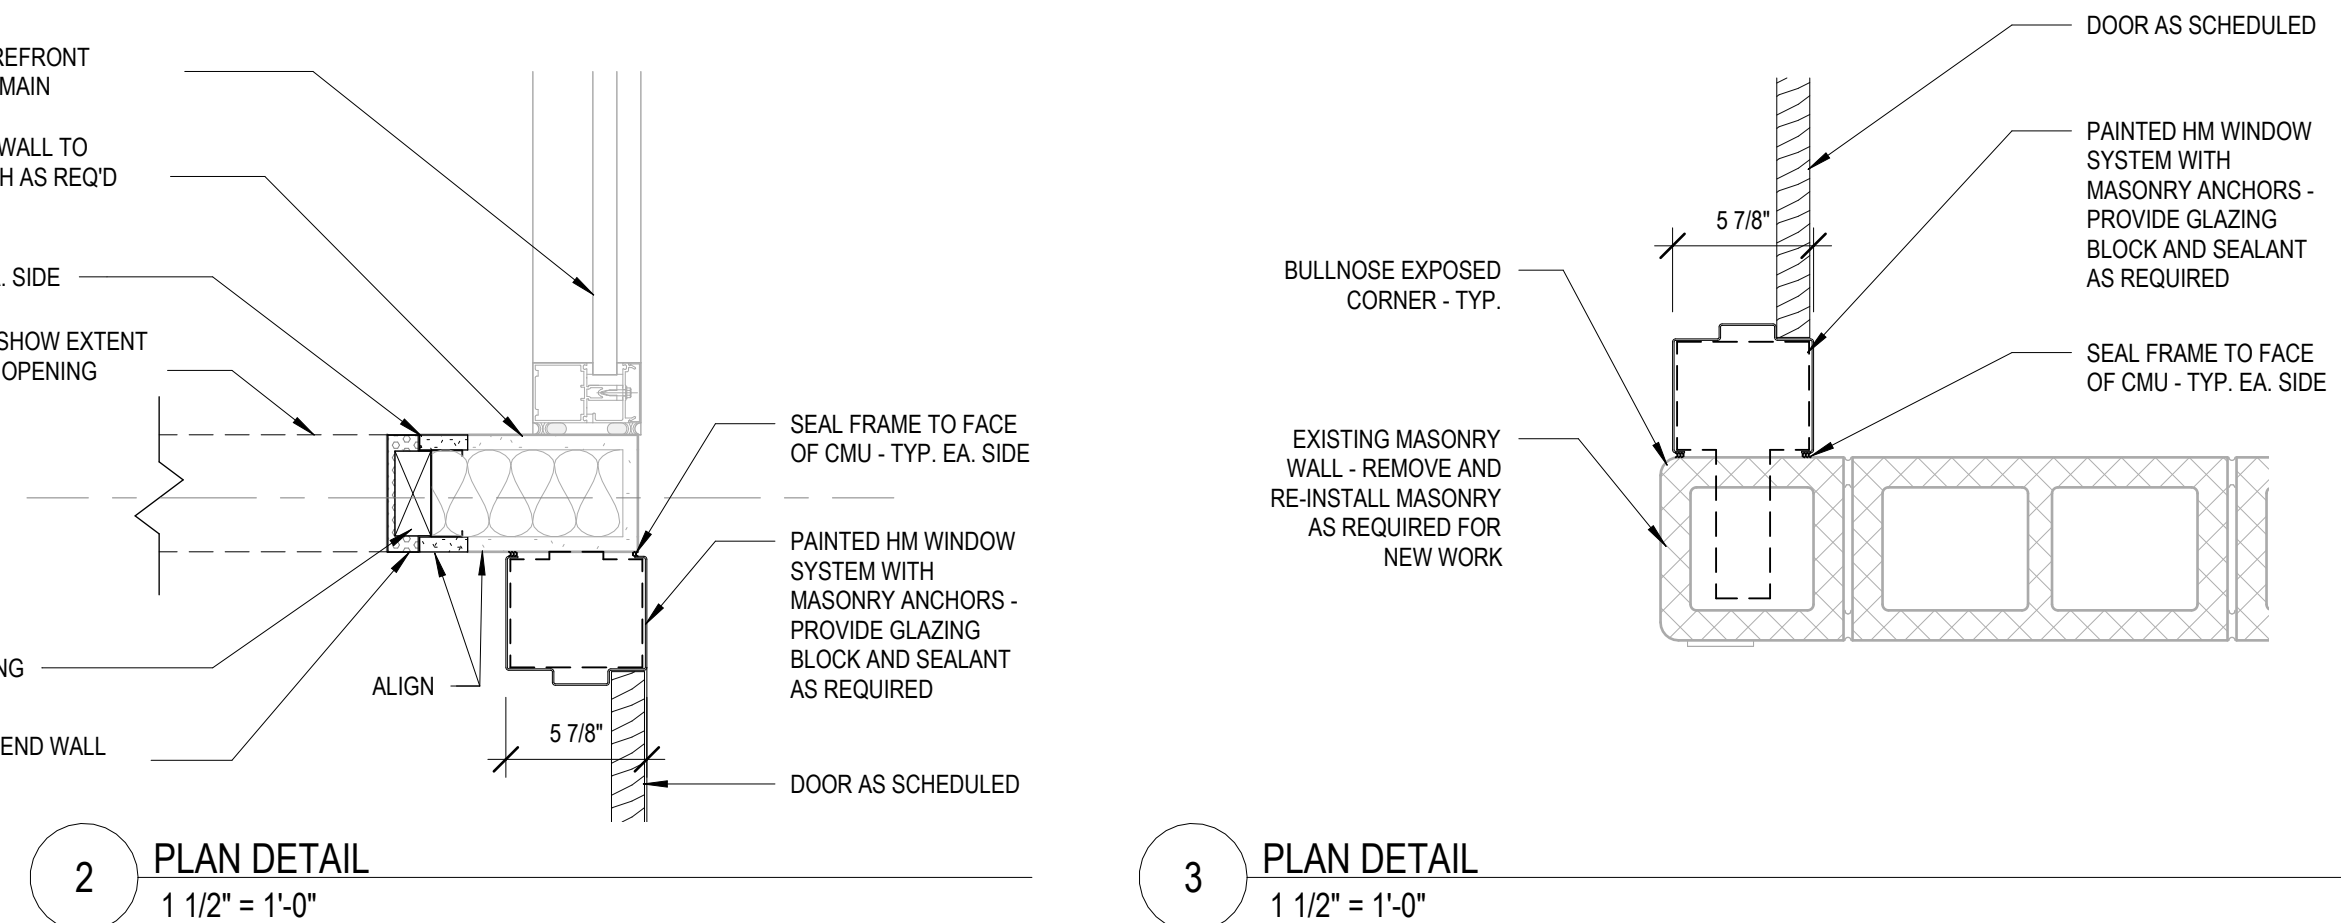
REFRONT MAIN

WALL TO H AS REQ'D

. SIDE

SHOW EXTENT OPENING

NG

END WALL

ALIGN

SEAL FRAME TO FACE OF CMU - TYP. EA. SIDE

PAINTED HM WINDOW SYSTEM WITH MASONRY ANCHORS - PROVIDE GLAZING BLOCK AND SEALANT AS REQUIRED

5 7/8"

DOOR AS SCHEDULED

2

PLAN DETAIL

1 1/2" = 1'-0"

DOOR AS SCHEDULED

PAINTED HM WINDOW SYSTEM WITH MASONRY ANCHORS - PROVIDE GLAZING BLOCK AND SEALANT AS REQUIRED

5 7/8"

BULLNOSE EXPOSED CORNER - TYP.

SEAL FRAME TO FACE OF CMU - TYP. EA. SIDE

EXISTING MASONRY WALL - REMOVE AND RE-INSTALL MASONRY AS REQUIRED FOR NEW WORK

3

PLAN DETAIL

1 1/2" = 1'-0"